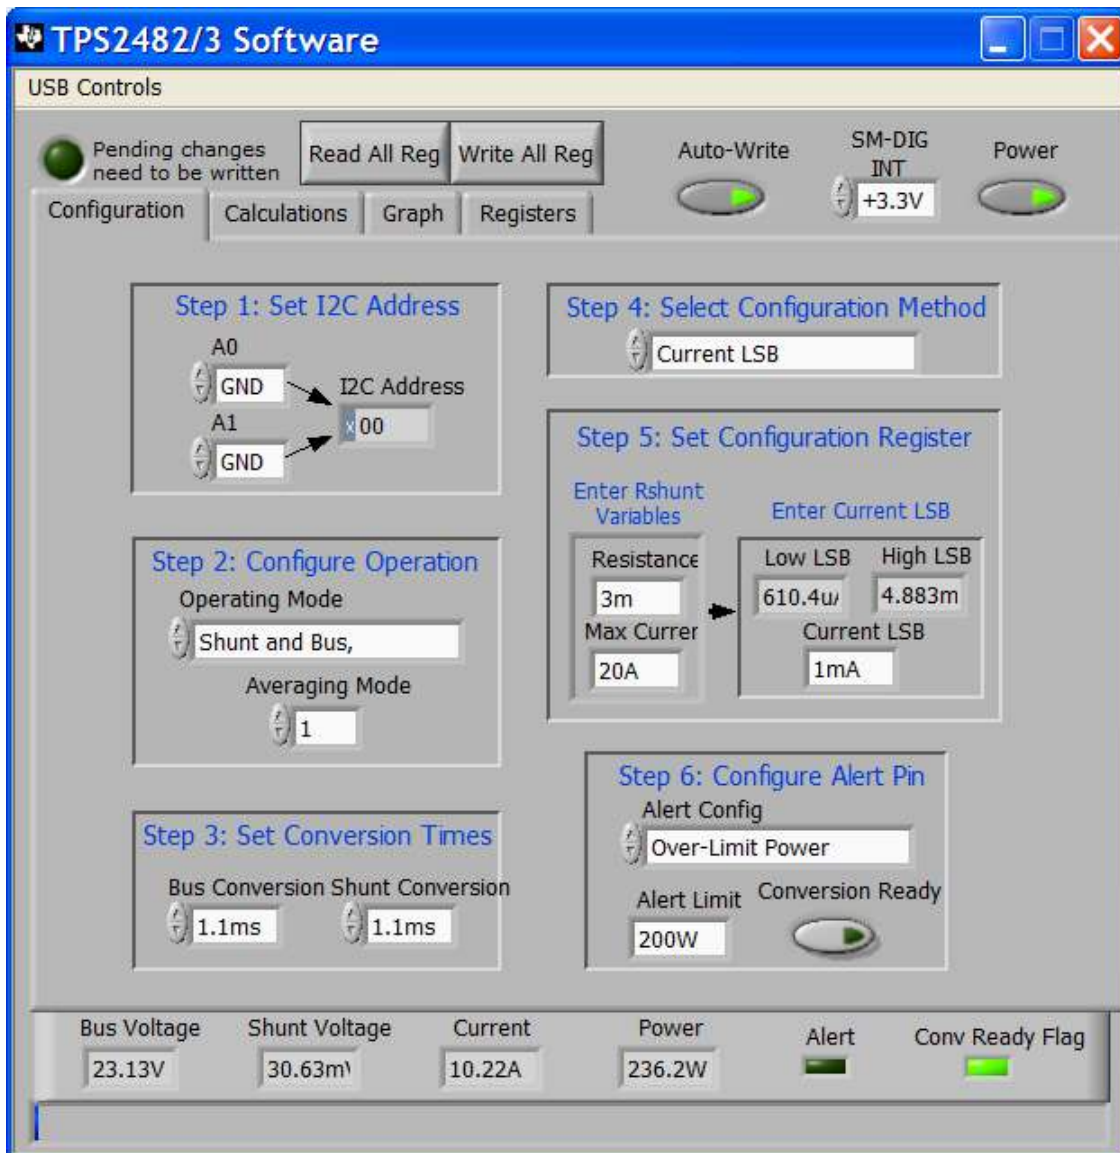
TPS2482/3 Software

USB Controls

Pending changes need to be written

Read All Reg

Write All Reg

Auto-Write

SM-DIG INT

+3.3V

Power

Configuration

Calculations

Graph

Registers

Step 1: Set I2C Address

A0

GND

I2C Address

x 00

A1

GND

Step 4: Select Configuration Method

Current LSB

Step 5: Set Configuration Register

Enter Rshunt Variables

Enter Current LSB

Resistance

3m

Max Currer

20A

Low LSB

610.4u/

High LSB

4.883m

Current LSB

1mA

Step 2: Configure Operation

Operating Mode

Shunt and Bus,

Averaging Mode

1

Step 6: Configure Alert Pin

Alert Config

Over-Limit Power

Alert Limit

200W

Conversion Ready

Step 3: Set Conversion Times

Bus Conversion

1.1ms

Shunt Conversion

1.1ms

Bus Voltage

23.13V

Shunt Voltage

30.63m\

Current

10.22A

Power

236.2W

Alert

Conv Ready Flag